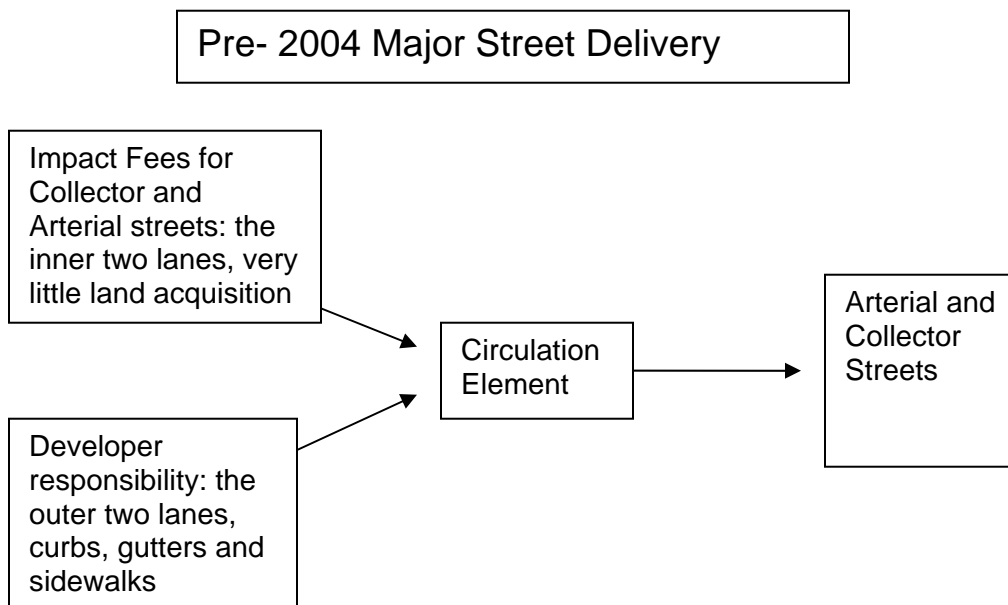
Pre- 2004 Major Street Delivery

Impact Fees for Collector and Arterial streets: the inner two lanes, very little land acquisition

Developer responsibility: the outer two lanes, curbs, gutters and sidewalks

Circulation Element

Arterial and Collector Streets